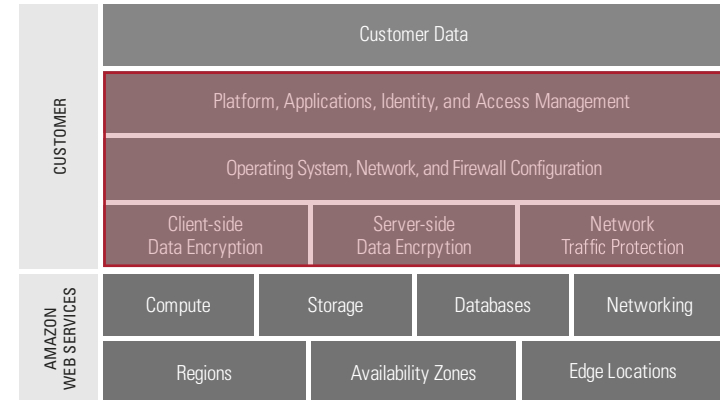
CUSTOMER

Customer Data

Platform, Applications, Identity, and Access Management

Operating System, Network, and Firewall Configuration

Client-side Data Encryption

Server-side Data Encrpytion

Network Traffic Protection

AMAZON WEB SERVICES

Compute

Storage

Databases

Networking

Regions

Availability Zones

Edge Locations